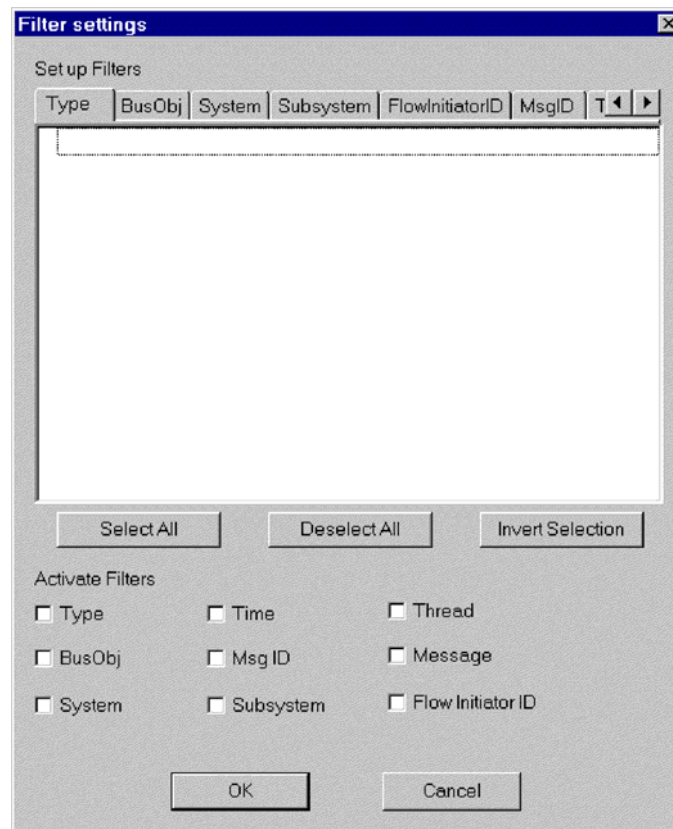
Filter settings

Set up Filters

Type | BusObj | System | Subsystem | FlowInitiatorID | MsgID | T

Select All | Deselect All | Invert Selection

Activate Filters

☐ Type ☐ Time ☐ Thread

☐ BusObj ☐ Msg ID ☐ Message

☐ System ☐ Subsystem ☐ Flow Initiator ID

OK | Cancel